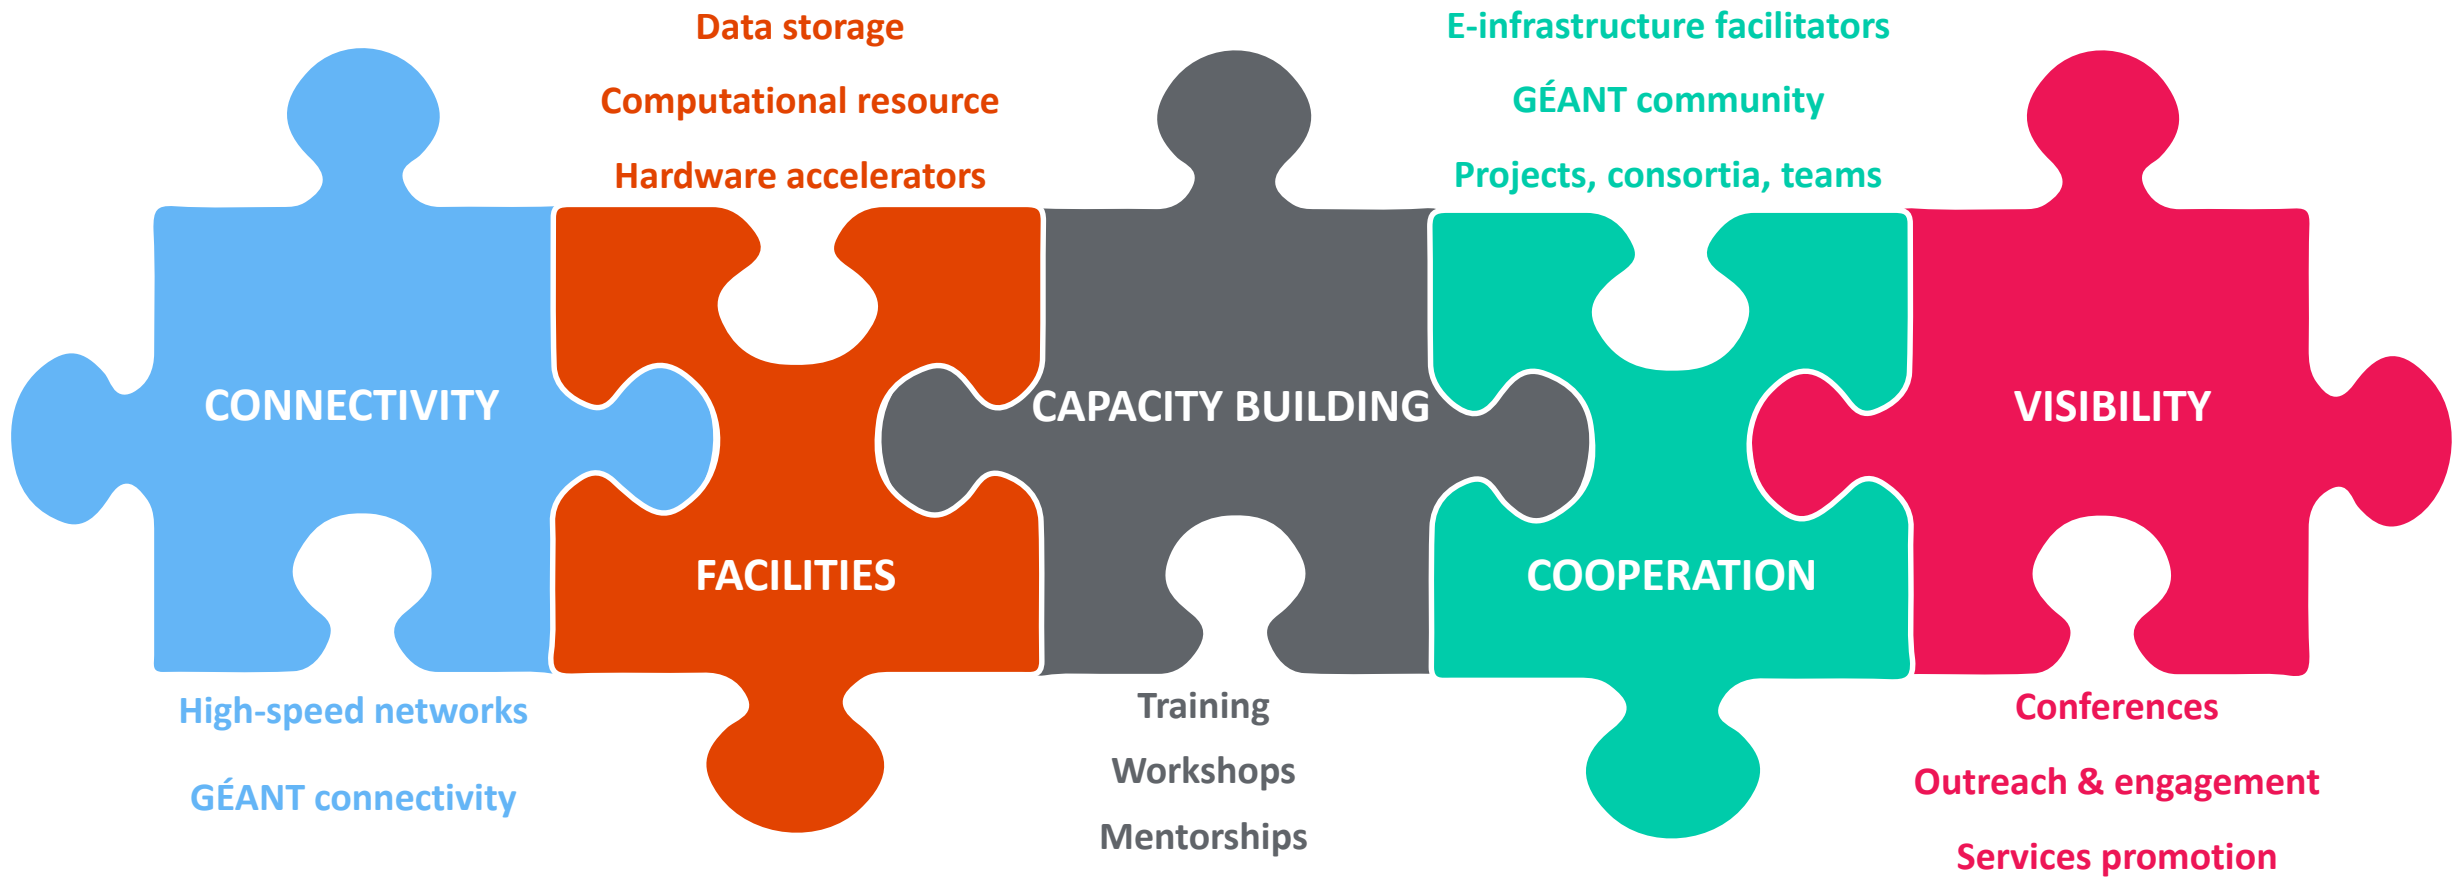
Data storage
Computational resource
Hardware accelerators

E-infrastructure facilitators
GÉANT community
Projects, consortia, teams

CONNECTIVITY
FACILITIES
CAPACITY BUILDING
COOPERATION
VISIBILITY

High-speed networks
GÉANT connectivity

Training
Workshops
Mentorships

Conferences
Outreach & engagement
Services promotion